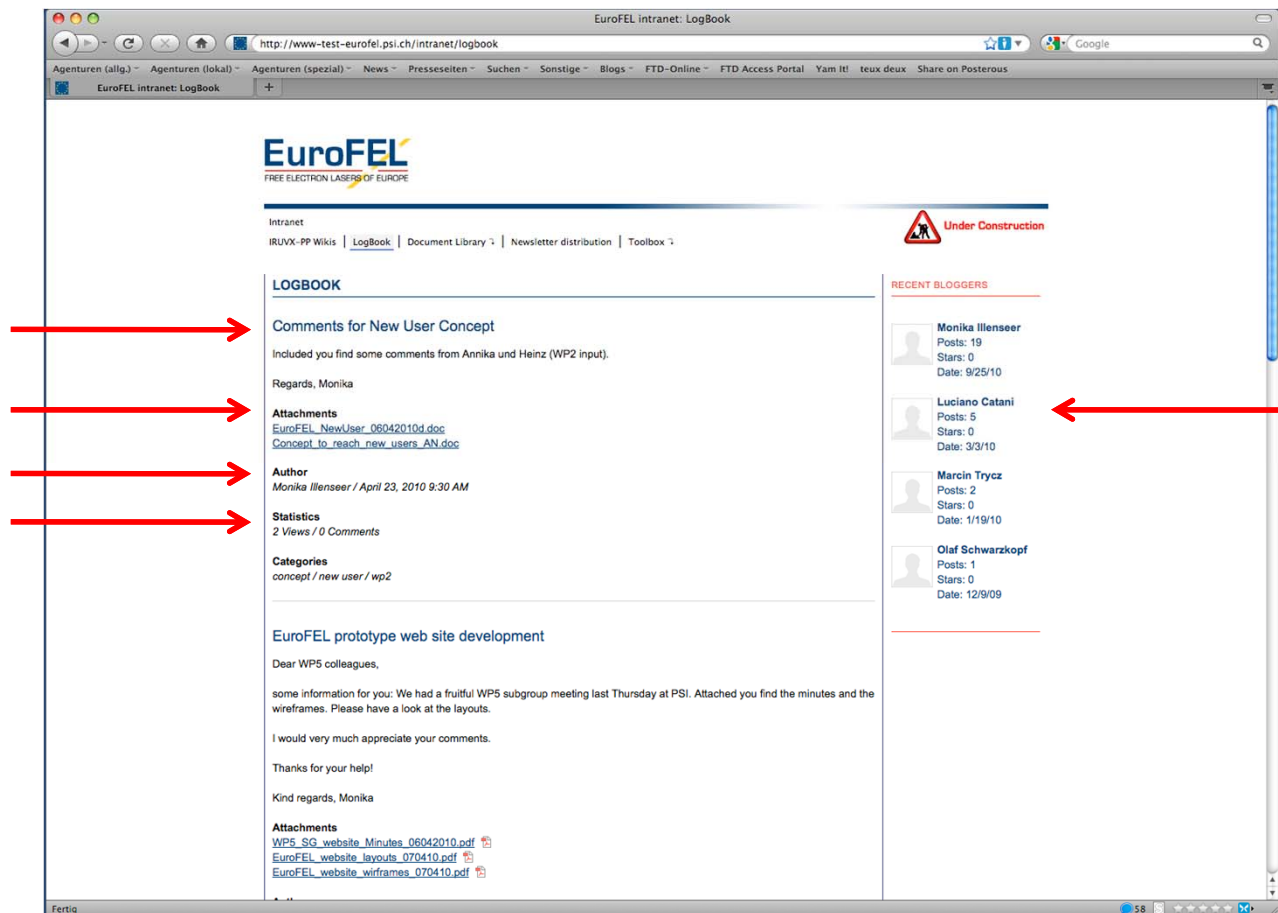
EuroFEL intranet: LogBook

http://www-test-eurofel.psi.ch/intranet/logbook

Google

Agenturen (allg.) Agenturen (lokal) Agenturen (spezial) News Presseseiten Suchen Sonstige Blogs FTD-Online FTD Access Portal Yam It! teux deux Share on Posterous

EuroFEL intranet: LogBook

EuroFEL
FREE ELECTRON LASERS OF EUROPE

Intranet
IRUVX-PP Wikis | LogBook | Document Library | Newsletter distribution | Toolbox

Under Construction

LOGBOOK

Comments for New User Concept

Included you find some comments from Annika und Heinz (WP2 input).

Regards, Monika

Attachments
EuroFEL_NewUser_06042010d.doc
Concept_to_reach_new_users_AN.doc

Author
Monika Illenseer / April 23, 2010 9:30 AM

Statistics
2 Views / 0 Comments

Categories
concept / new user / wp2

EuroFEL prototype web site development

Dear WP5 colleagues,

some information for you: We had a fruitful WP5 subgroup meeting last Thursday at PSI. Attached you find the minutes and the wireframes. Please have a look at the layouts.

I would very much appreciate your comments.

Thanks for your help!

Kind regards, Monika

Attachments
WP5_SG_website_Minutes_06042010.pdf
EuroFEL_website_layouts_070410.pdf
EuroFEL_website_wirframes_070410.pdf

RECENT BLOGGERS

Monika Illenseer
Posts: 19
Stars: 0
Date: 9/25/10

Luciano Catani
Posts: 5
Stars: 0
Date: 3/3/10

Marcin Trycz
Posts: 2
Stars: 0
Date: 1/19/10

Olaf Schwarzkopf
Posts: 1
Stars: 0
Date: 12/9/09

Fertig

58